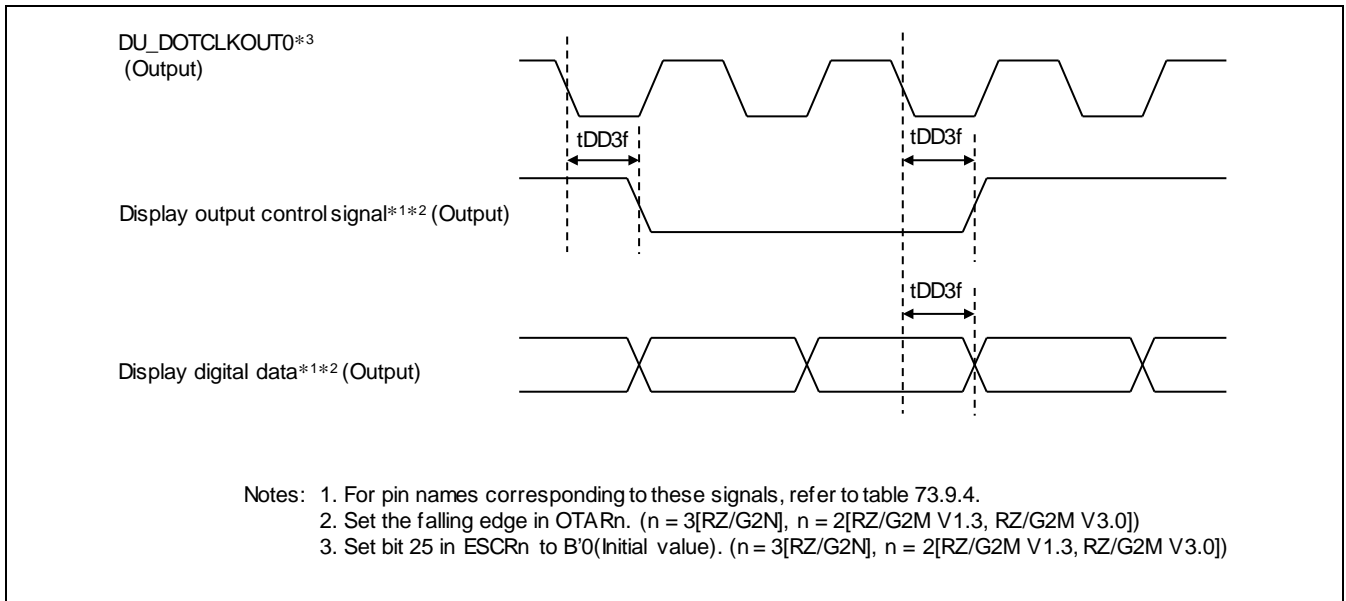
DU_DOTCLKOUT0*3
(Output)

tDD3f

tDD3f

Display output control signal*1*2 (Output)

tDD3f

Display digital data*1*2 (Output)

Notes: 1. For pin names corresponding to these signals, refer to table 73.9.4.
2. Set the falling edge in OTARn. (n = 3[RZ/G2N], n = 2[RZ/G2M V1.3, RZ/G2M V3.0])
3. Set bit 25 in ESCRn to B'0(Initial value). (n = 3[RZ/G2N], n = 2[RZ/G2M V1.3, RZ/G2M V3.0])